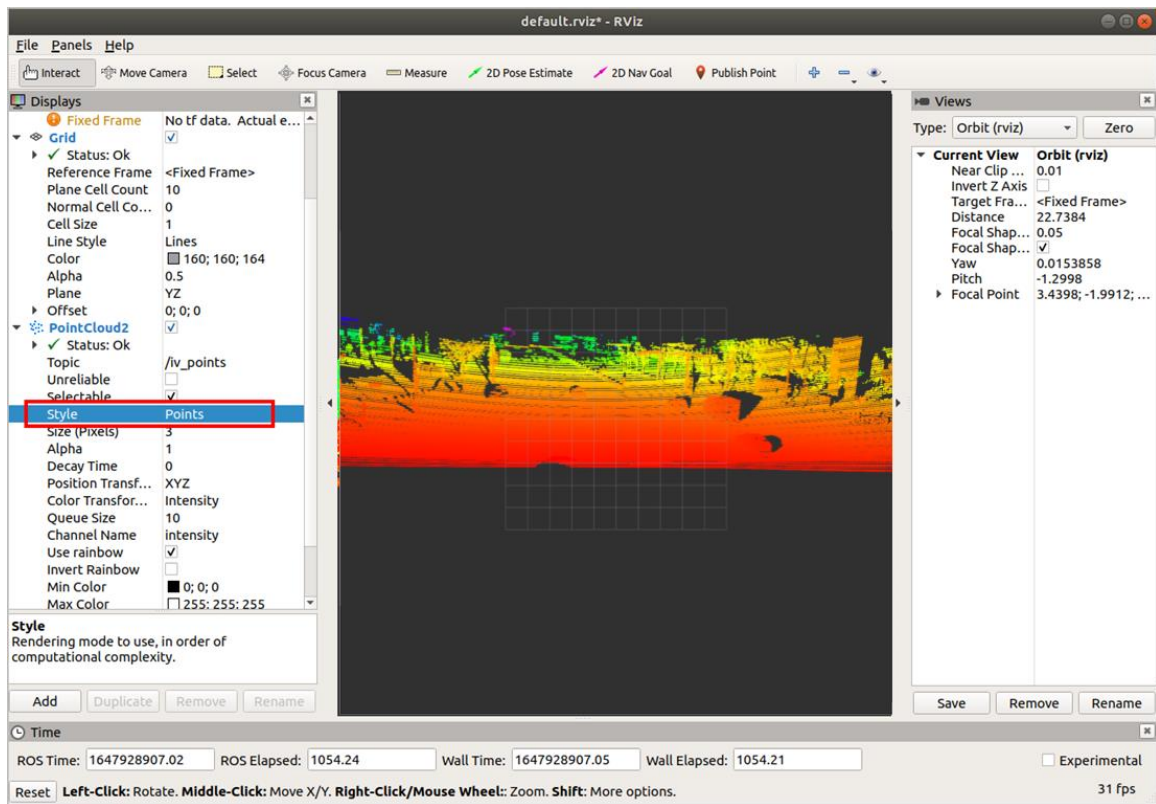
default.rviz* - RViz

File Panels Help

Interact Move Camera Select Focus Camera Measure 2D Pose Estimate 2D Nav Goal Publish Point

Displays

| | |
|---|---|
| Fixed Frame | No tf data. Actual e... |
| Grid | ✓ |
| ✓ Status: Ok | |
| Reference Frame | <Fixed Frame> |
| Plane Cell Count | 10 |
| Normal Cell Co... | 0 |
| Cell Size | 1 |
| Line Style | Lines |
| Color | 160; 160; 164 |
| Alpha | 0.5 |
| Plane | YZ |
| Offset | 0; 0; 0 |
| PointCloud2 | ✓ |
| ✓ Status: Ok | |
| Topic | /iv_points |
| Unreliable | |
| Selectable | ✓ |
| Style | Points |
| Size (Pixels) | 3 |
| Alpha | 1 |
| Decay Time | 0 |
| Position Transf... | XYZ |
| Color Transfor... | Intensity |
| Queue Size | 10 |
| Channel Name | intensity |
| Use rainbow | ✓ |
| Invert Rainbow | |
| Min Color | 0; 0; 0 |
| Max Color | 255; 255; 255 |

Style
Rendering mode to use, in order of computational complexity.

Add Duplicate Remove Rename

Views

Type: Orbit (rviz) Zero

| | |
|---|---|
| Current View | Orbit (rviz) |
| Near Clip ... | 0.01 |
| Invert Z Axis | |
| Target Fra... | <Fixed Frame> |
| Distance | 22.7384 |
| Focal Shap... | 0.05 |
| Focal Shap... | ✓ |
| Yaw | 0.0153858 |
| Pitch | -1.2998 |
| Focal Point | 3.4398; -1.9912; ... |

Save Remove Rename

Time

ROS Time: 1647928907.02 ROS Elapsed: 1054.24 Wall Time: 1647928907.05 Wall Elapsed: 1054.21 Experimental

Reset Left-Click: Rotate. Middle-Click: Move X/Y. Right-Click/Mouse Wheel:: Zoom. Shift: More options. 31 fps